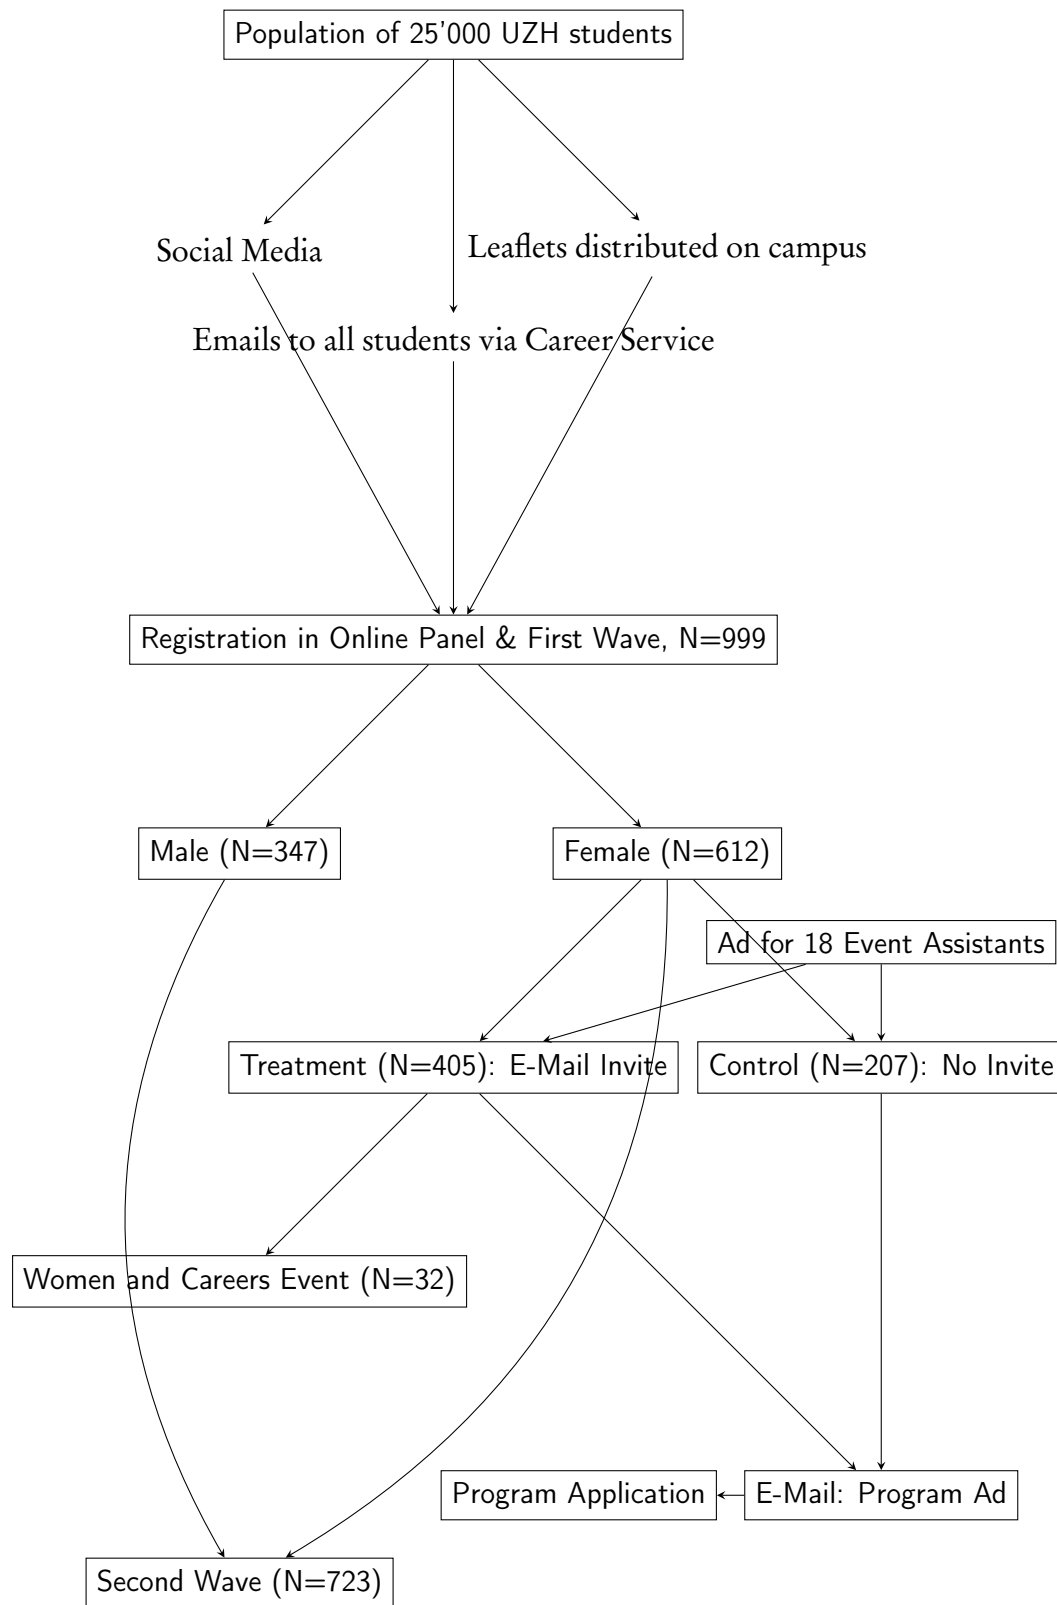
Population of 25'000 UZH students

Social Media

Leaflets distributed on campus

Emails to all students via Career Service

Registration in Online Panel & First Wave, N=999

Male (N=347)

Female (N=612)

Ad for 18 Event Assistants

Treatment (N=405): E-Mail Invite

Control (N=207): No Invite

Women and Careers Event (N=32)

Program Application

E-Mail: Program Ad

Second Wave (N=723)